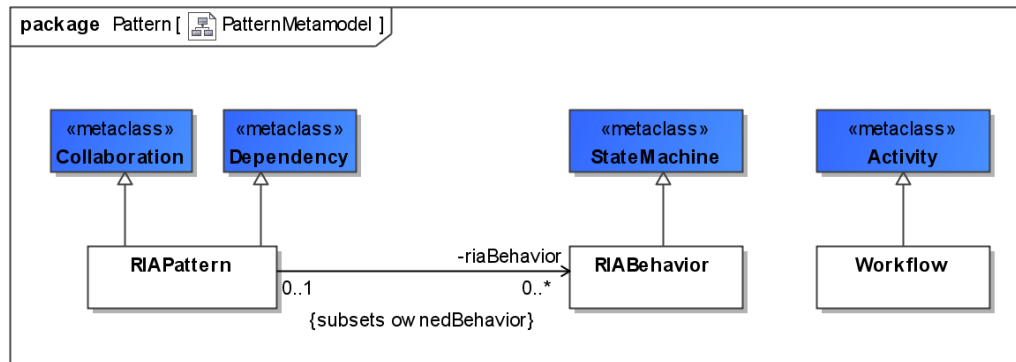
package Pattern [ PatternMetamodel ]

«metaclass»
Collaboration

«metaclass»
Dependency

«metaclass»
StateMachine

«metaclass»
Activity

RIAPattern

-riaBehavior

RIABehavior

Workflow

0..1

0..*

{subsets ow nedBehavior}